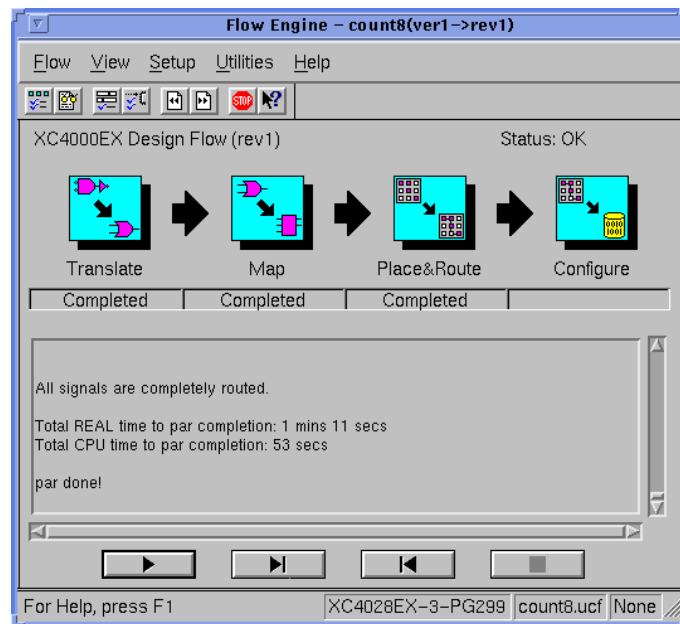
Flow Engine – count8(ver1->rev1)

Flow View Setup Utilities Help

STOP

XC4000EX Design Flow (rev1)

Status: OK

Translate

Map

Place&Route

Configure

Completed

Completed

Completed

0010
1001

All signals are completely routed.

Total REAL time to par completion: 1 mins 11 secs
Total CPU time to par completion: 53 secs

par done!

For Help, press F1

XC4028EX-3-PG299

count8.ucf

None